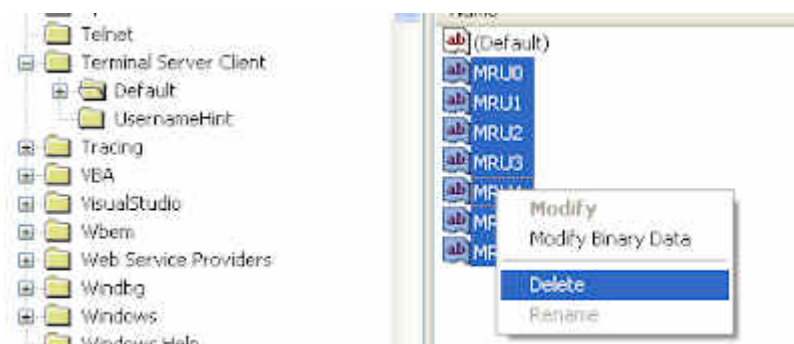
Telnet
Terminal Server Client
Default
UsernameHint
Tracing
VBA
VisualStudio
Wbem
Web Service Providers
Windbg
Windows
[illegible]

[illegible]
(Default)
MRU0
MRU1
MRU2
MRU3
MR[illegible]
MR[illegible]
MR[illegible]

Modify
Modify Binary Data
Delete
Rename